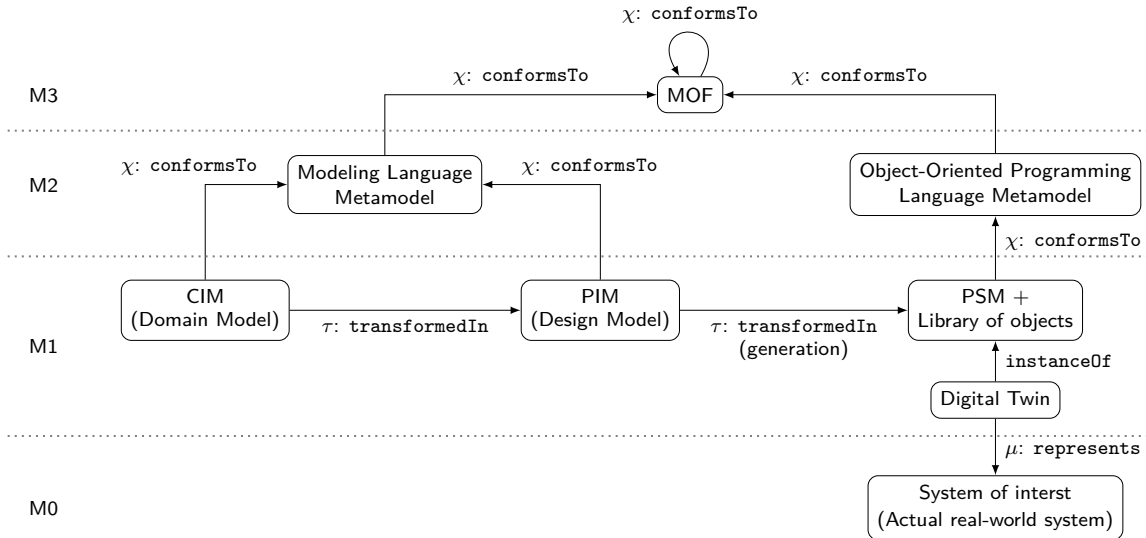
$\chi$: conformsTo

M3

$\chi$: conformsTo

MOF

$\chi$: conformsTo

M2

$\chi$: conformsTo

Modeling Language Metamodel

$\chi$: conformsTo

Object-Oriented Programming Language Metamodel

$\chi$: conformsTo

CIM (Domain Model)

$\tau$: transformedIn

PIM (Design Model)

$\tau$: transformedIn (generation)

PSM + Library of objects

M1

instanceOf

Digital Twin

$\mu$: represents

M0

System of interst (Actual real-world system)